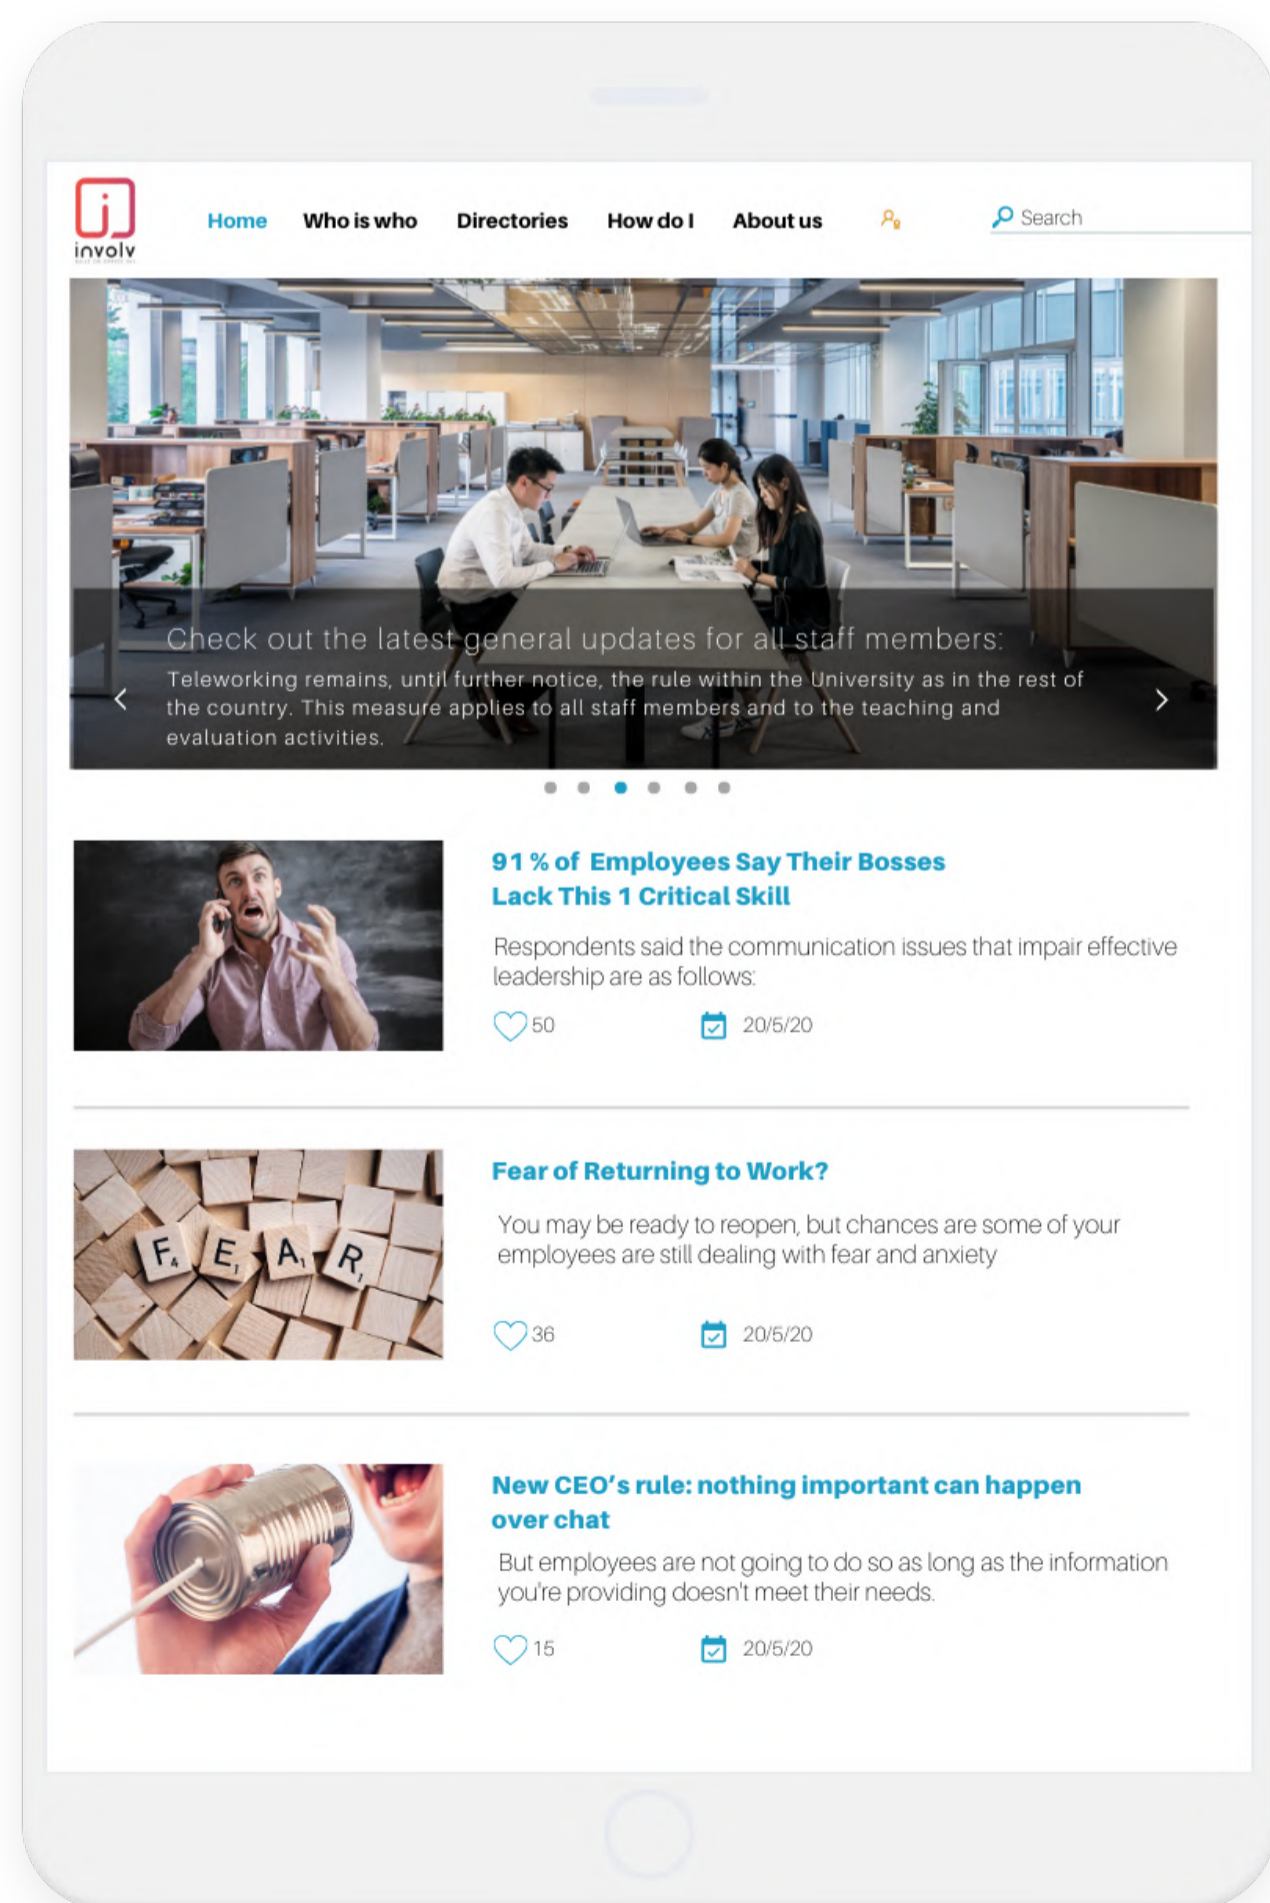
involv

Home Who is who Directories How do I About us

Search

Check out the latest general updates for all staff members:

Teleworking remains, until further notice, the rule within the University as in the rest of the country. This measure applies to all staff members and to the teaching and evaluation activities.

91 % of Employees Say Their Bosses Lack This 1 Critical Skill

Respondents said the communication issues that impair effective leadership are as follows:

50 20/5/20

F E A R

Fear of Returning to Work?

You may be ready to reopen, but chances are some of your employees are still dealing with fear and anxiety

36 20/5/20

New CEO's rule: nothing important can happen over chat

But employees are not going to do so as long as the information you're providing doesn't meet their needs.

15 20/5/20